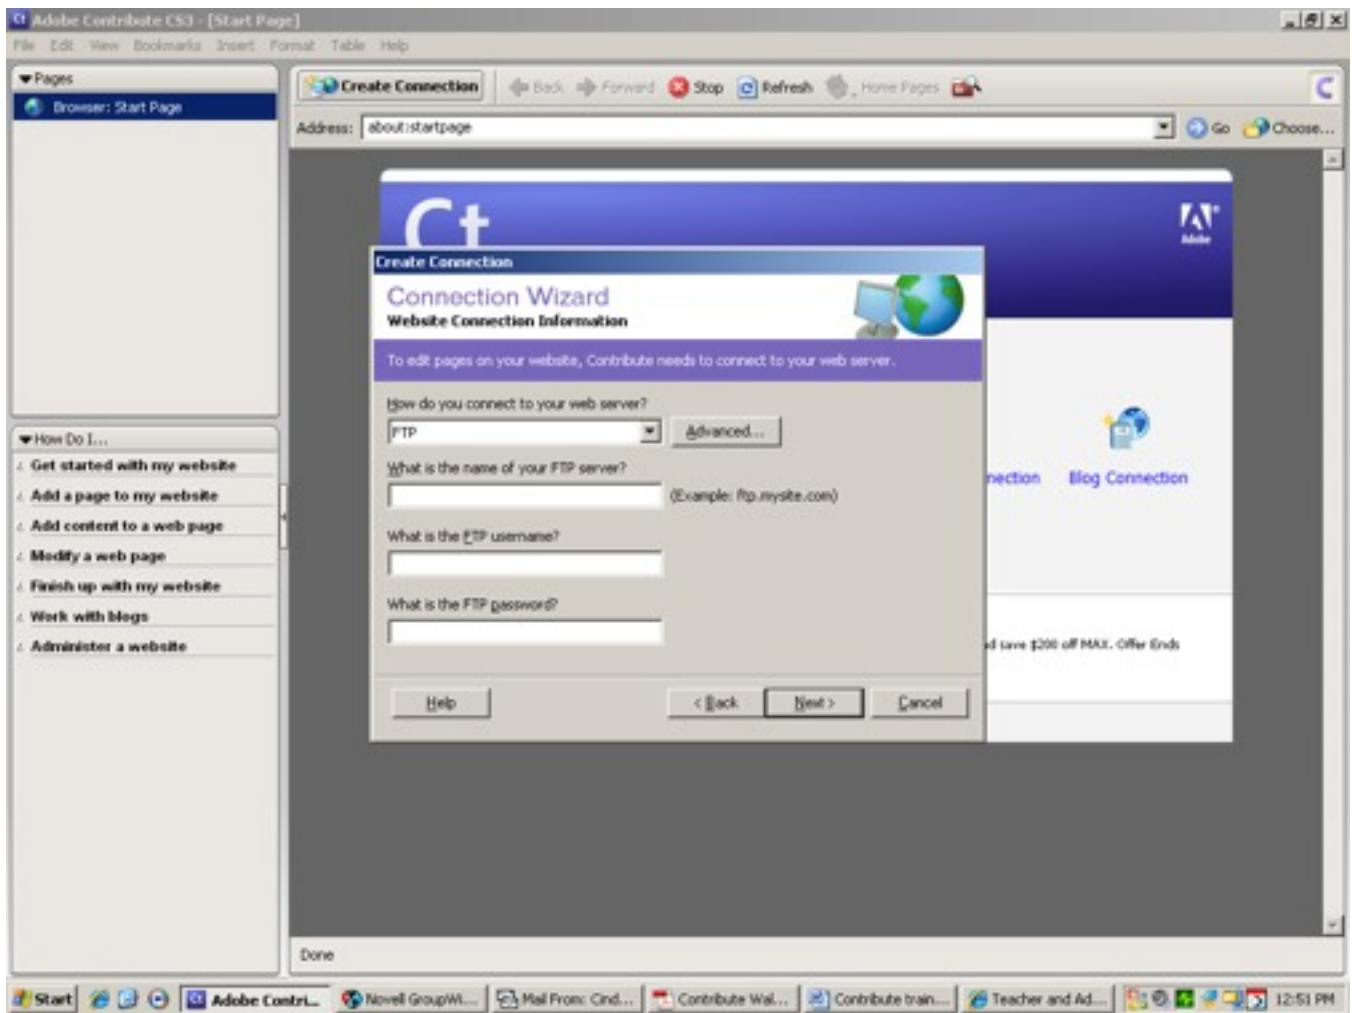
Adobe Contribute CS3 - [Start Page]

File Edit View Bookmarks Insert Format Table Help

Pages

Browser: Start Page

Create Connection Back Forward Stop Refresh Home Pages

Address: about:startpage

Go Choose...

Ct

Adobe

Create Connection

Connection Wizard

Website Connection Information

To edit pages on your website, Contribute needs to connect to your web server.

How do you connect to your web server?

FTP

Advanced...

What is the name of your FTP server?

(Example: ftp.mysite.com)

What is the FTP username?

What is the FTP password?

Help

< Back

Next >

Cancel

nection

Blog Connection

d save $200 off MAX. Offer Ends

How Do I...

Get started with my website

Add a page to my website

Add content to a web page

Modify a web page

Finish up with my website

Work with blogs

Administer a website

Done

Start

Adobe Contri...

Novell GroupWi...

Mail From: Cind...

Contribute Wal...

Contribute train...

Teacher and Ad...

12:51 PM